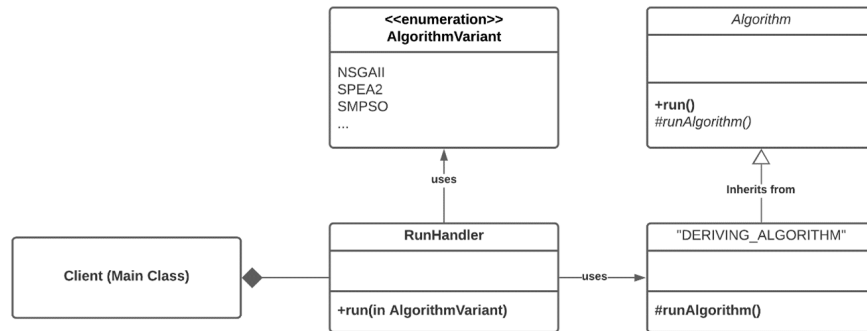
<<enumeration>>
AlgorithmVariant

NSGAII
SPEA2
SMPSO
...

Algorithm

+run()
#runAlgorithm()

uses

Inherits from

Client (Main Class)

RunHandler

+run(in AlgorithmVariant)

uses

"DERIVING_ALGORITHM"

#runAlgorithm()